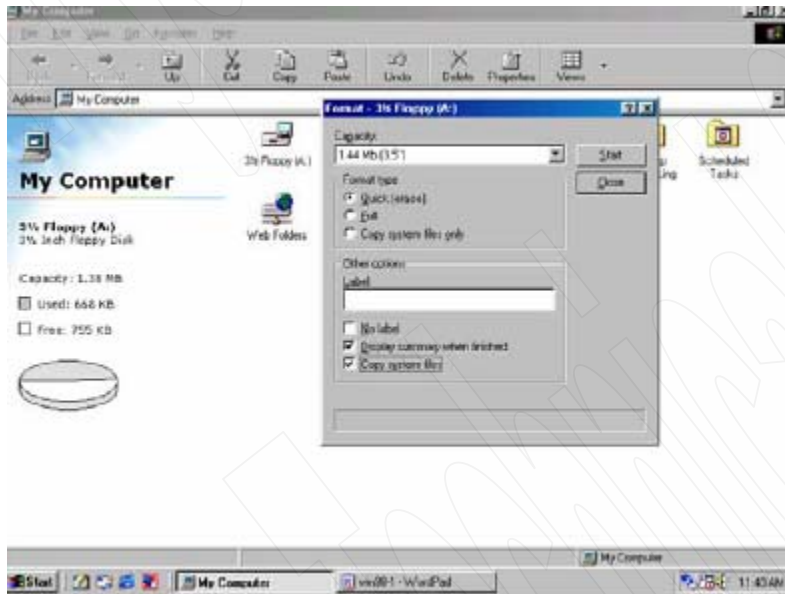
My Computer

File Edit View Go Favorites Help

Back Forward Up Cut Copy Paste Undo Delete Properties Views

Address My Computer

My Computer

3½ Floppy (A:)
3½ Inch Floppy Disk

Capacity: 1.38 MB

Used: 668 KB

Free: 755 KB

3½ Floppy (A:)

Web Folders

Scheduled Tasks

Format - 3½ Floppy (A:)

Capacity:
1.44 Mb (3.5")

Start

Close

Format type
Quick (erase)
Full
Copy system files only

Other options
Label:

No label
Display summary when finished
Copy system files

My Computer

Start | My Computer | win98-1 - WordPad | 11:40 AM